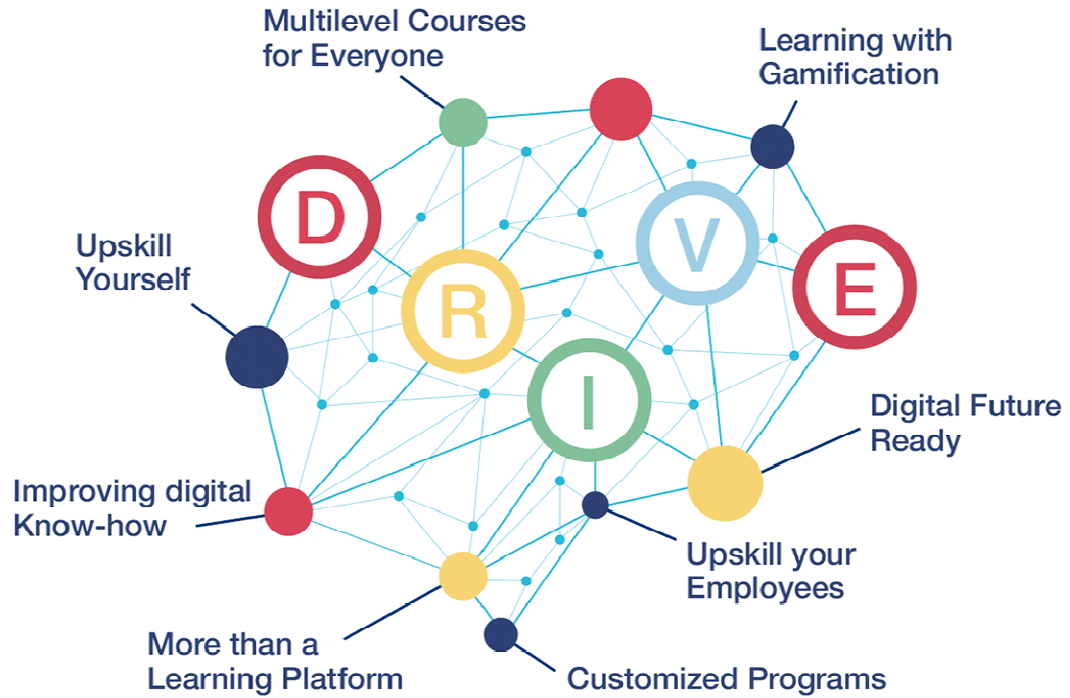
Multilevel Courses for Everyone

Learning with Gamification

D

R

V

E

I

Upskill Yourself

Digital Future Ready

Improving digital Know-how

Upskill your Employees

More than a Learning Platform

Customized Programs